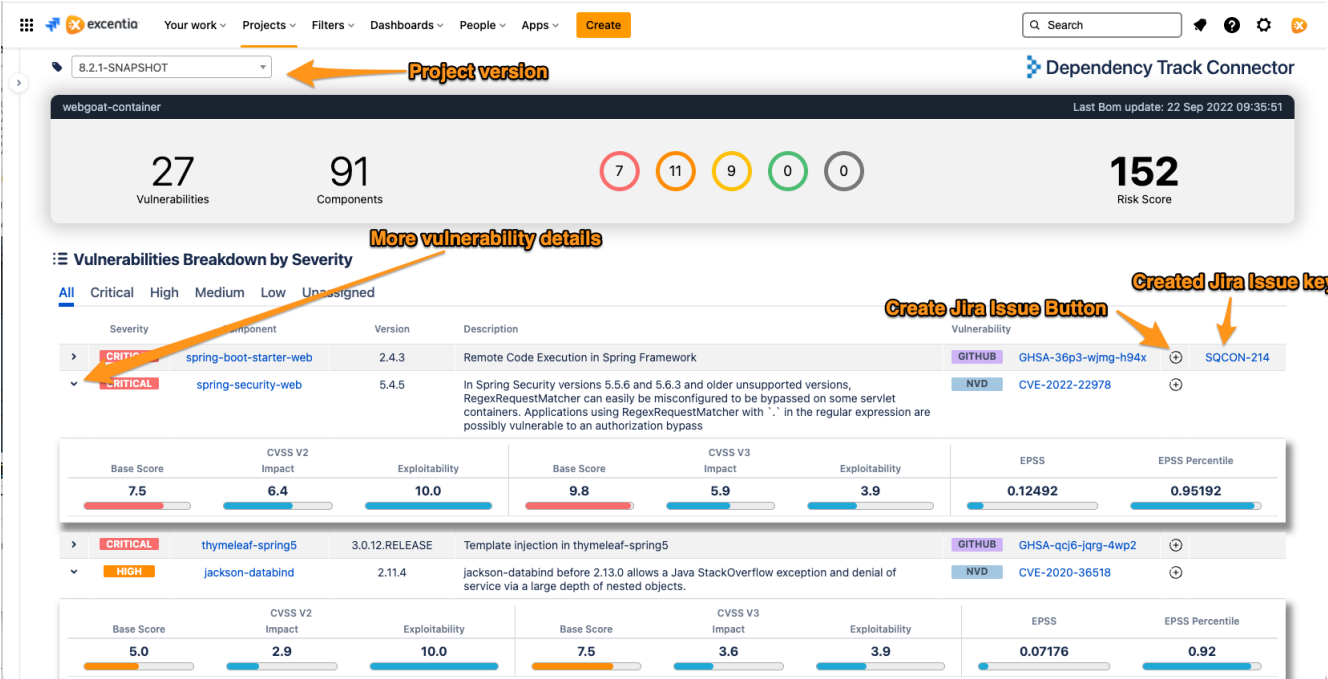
excentia Your work Projects Filters Dashboards People Apps Create Search

8.2.1-SNAPSHOT

Project version

Dependency Track Connector

webgoat-container Last Bom update: 22 Sep 2022 09:35:51

27 Vulnerabilities

91 Components

7 11 9 0 0

152 Risk Score

More vulnerability details

Vulnerabilities Breakdown by Severity

All Critical High Medium Low Unassigned

Created Jira Issue key

Create Jira Issue Button

| | Severity | Component | Version | Description | Vulnerability | | |
|---|---|---|---|---|---|---|---|
| > | CRITICAL | spring-boot-starter-web | 2.4.3 | Remote Code Execution in Spring Framework | GITHUB GHSA-36p3-wjmg-h94x | ⊕ | SQCON-214 |
| ˅ | CRITICAL | spring-security-web | 5.4.5 | In Spring Security versions 5.5.6 and 5.6.3 and older unsupported versions, RegexRequestMatcher can easily be misconfigured to be bypassed on some servlet containers. Applications using RegexRequestMatcher with `.` in the regular expression are possibly vulnerable to an authorization bypass | NVD CVE-2022-22978 | ⊕ | |

| CVSS V2 Base Score | Impact | Exploitability | CVSS V3 Base Score | Impact | Exploitability | EPSS | EPSS Percentile |
|---|---|---|---|---|---|---|---|
| 7.5 | 6.4 | 10.0 | 9.8 | 5.9 | 3.9 | 0.12492 | 0.95192 |

| | Severity | Component | Version | Description | Vulnerability | |
|---|---|---|---|---|---|---|
| > | CRITICAL | thymeleaf-spring5 | 3.0.12.RELEASE | Template injection in thymeleaf-spring5 | GITHUB GHSA-qcj6-jqrg-4wp2 | ⊕ |
| ˅ | HIGH | jackson-databind | 2.11.4 | jackson-databind before 2.13.0 allows a Java StackOverflow exception and denial of service via a large depth of nested objects. | NVD CVE-2020-36518 | ⊕ |

| CVSS V2 Base Score | Impact | Exploitability | CVSS V3 Base Score | Impact | Exploitability | EPSS | EPSS Percentile |
|---|---|---|---|---|---|---|---|
| 5.0 | 2.9 | 10.0 | 7.5 | 3.6 | 3.9 | 0.07176 | 0.92 |